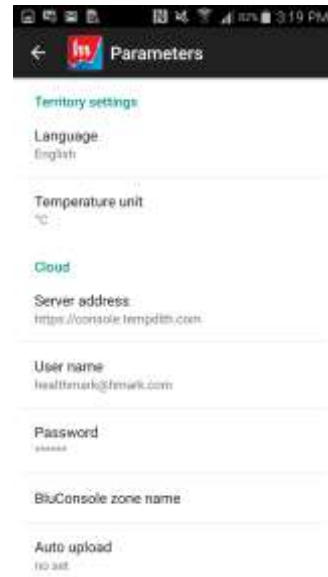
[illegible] 3:19 PM

Parameters

Territory settings

Language
English

Temperature unit
°C

Cloud

Server address
https://console.tempdith.com

User name
healthmark@hmark.com

Password
******

BluConsole zone name

Auto upload
no set